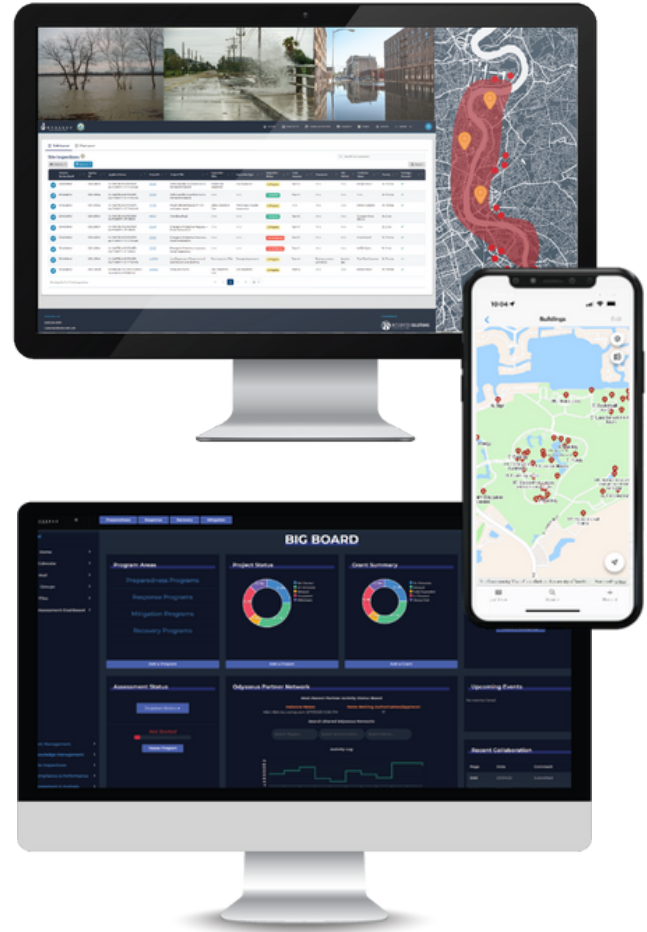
Site Inspection

10:04

Buildings

Edit

BIG BOARD

Preparedness

Response

Recovery

Mitigation

Home

Program Areas

Preparedness Programs

Response Programs

Mitigation Programs

Recovery Programs

Project Status

Grant Summary

Assessment Status

Odysseus Partner Network

Upcoming Events

Recent Collaboration

Assessment Dashboard

Activity Log

Not Started

List View

Search

Map